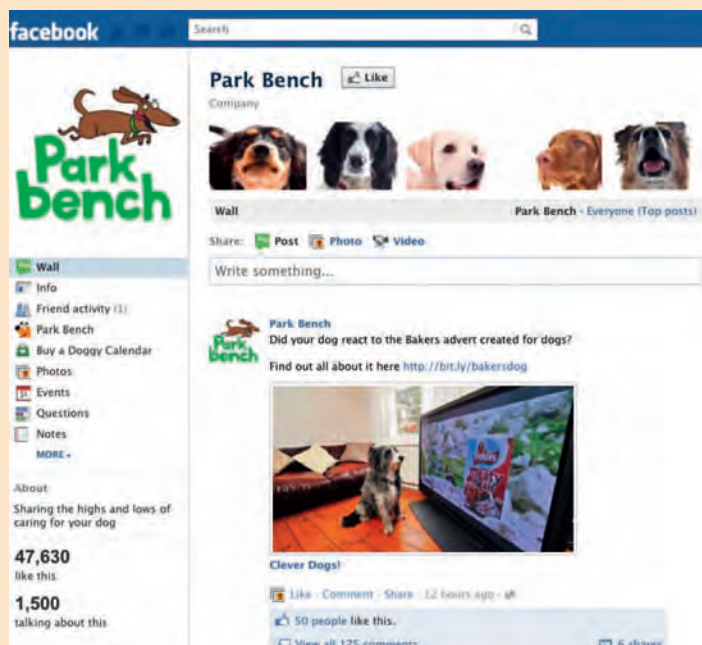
facebook

Search

Park bench

Wall
Info
Friend activity (1)
Park Bench
Buy a Doggy Calendar
Photos
Events
Questions
Notes
MORE

About
Sharing the highs and lows of caring for your dog

47,630
like this

1,500
talking about this

Park Bench Like
Company

Wall
Park Bench · Everyone (Top posts)

Share: Post Photo Video

Write something...

Park bench

Park Bench
Did your dog react to the Bakers advert created for dogs?

Find out all about it here http://bit.ly/bakersdog

Clever Dogs!

Like · Comment · Share · 12 hours ago

50 people like this.

View all 125 comments
6 shares